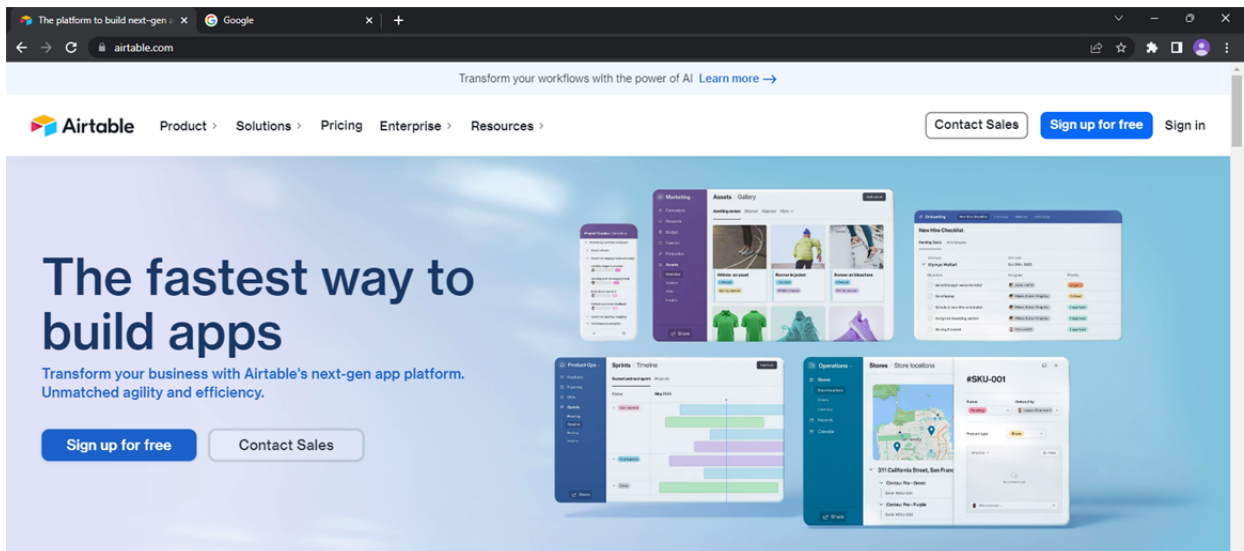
The platform to build next-gen a ×
Google ×
airtable.com

Transform your workflows with the power of AI Learn more →

Airtable Product › Solutions › Pricing Enterprise › Resources ›
Contact Sales Sign up for free Sign in

Marketing
Assets Gallery
Athlete on asset
Runner in jacket
Runner on bleachers

Onboarding
New Hire Checklist

Product Ops
Sprints Timeline

Operations
Stores Store locations
#SKU-001
311 California Street, San Franc

The fastest way to build apps
Transform your business with Airtable's next-gen app platform. Unmatched agility and efficiency.

Sign up for free Contact Sales